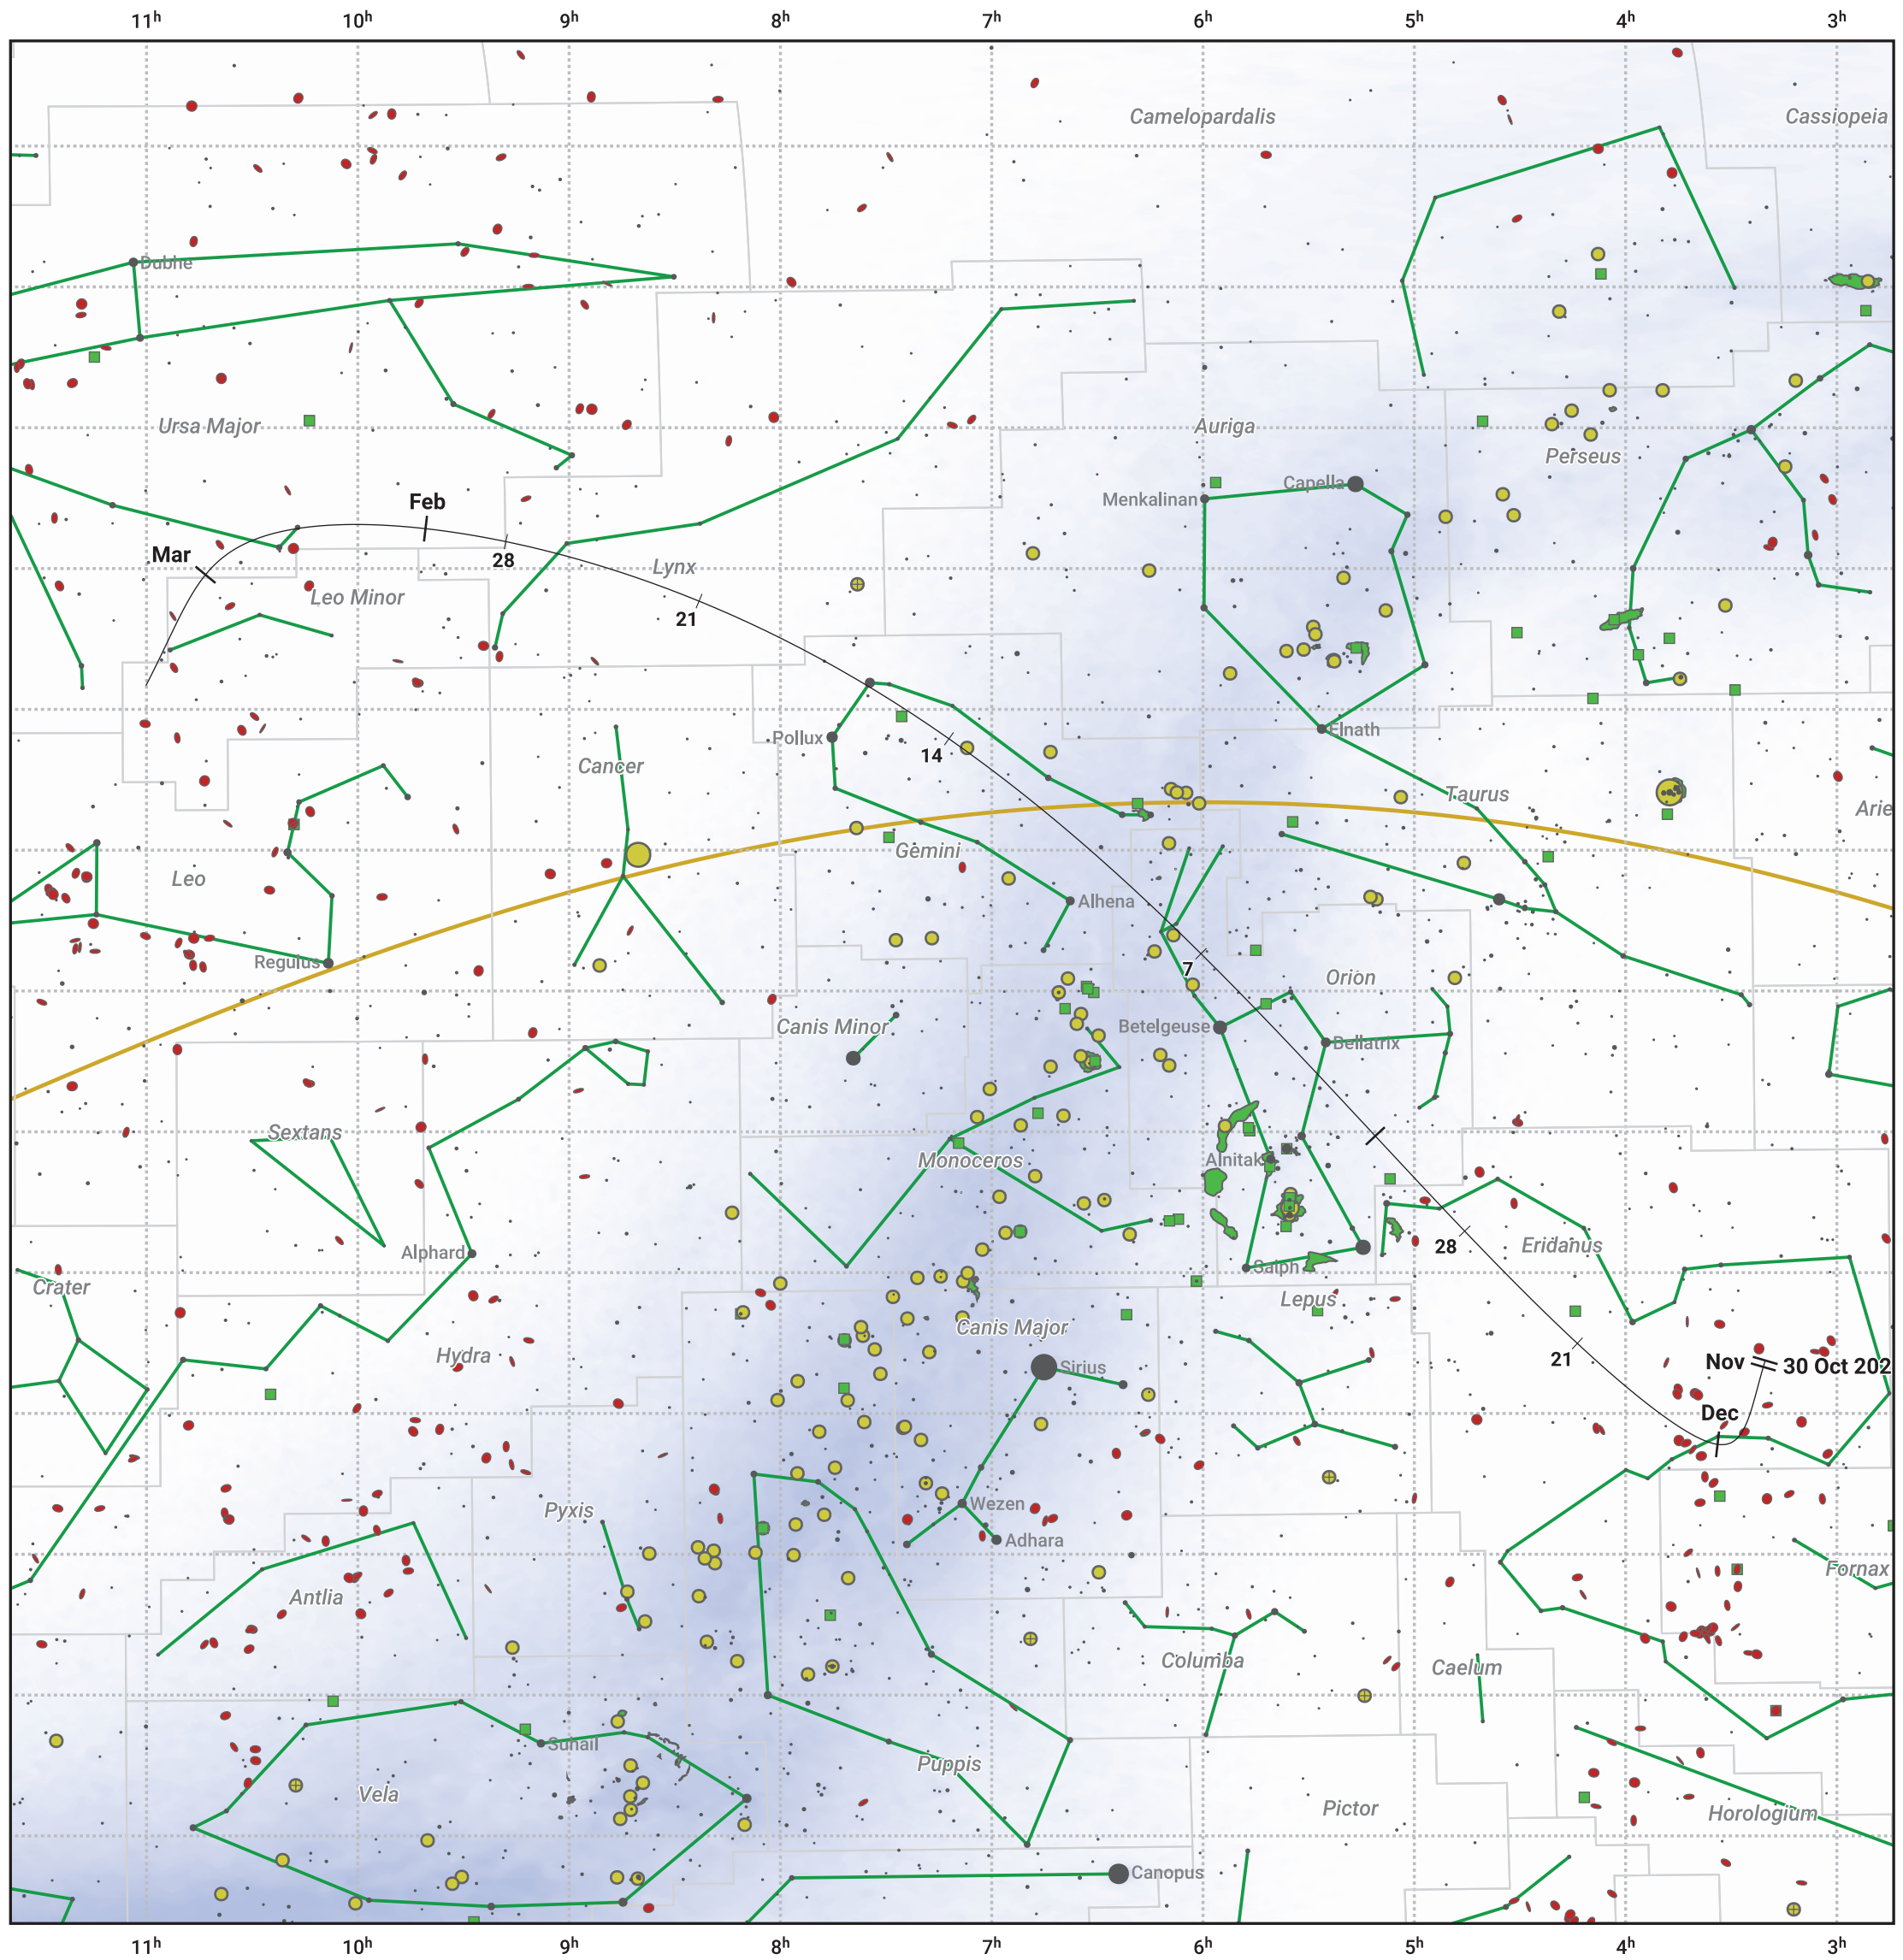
$11^h$ $10^h$ $9^h$ $8^h$ $7^h$ $6^h$ $5^h$ $4^h$ $3^h$

Camelopardalis

Cassiopeia

Dubhe

Ursa Major

Auriga

Perseus

Capella

Menkalinan

Feb

Mar

28

Lynx

21

Leo Minor

Elnath

Pollux

14

Cancer

Taurus

Aries

Gemini

Leo

Alhena

Regulus

7

Orion

Canis Minor

Betelgeuse

Bellatrix

Sextans

Monoceros

Alnitak

Alphard

28

Eridanus

Saiph

Crater

Lepus

Canis Major

Hydra

Sirius

21

Nov

30 Oct 202

Dec

Pyxis

Wezen

Adhara

Fornax

Antlia

Columba

Caelum

Suhail

Puppis

Vela

Pictor

Horologium

Canopus

$11^h$ $10^h$ $9^h$ $8^h$ $7^h$ $6^h$ $5^h$ $4^h$ $3^h$